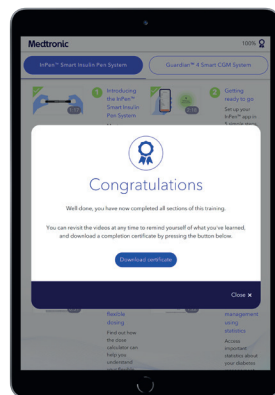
Medtronic

100%

InPen™ Smart Insulin Pen System

Guardian™ 4 Smart CGM System

Introducing the InPen™ Smart Insulin Pen System

Getting ready to go

Set up your InPen™ app in

Congratulations

Well done, you have now completed all sections of this training.

You can revisit the videos at any time to remind yourself of what you've learned, and download a completion certificate by pressing the button below.

Download certificate

Close ×

flexible dosing

Find out how the dose calculator can help you understand

management using statistics

Access important statistics about your diabetes